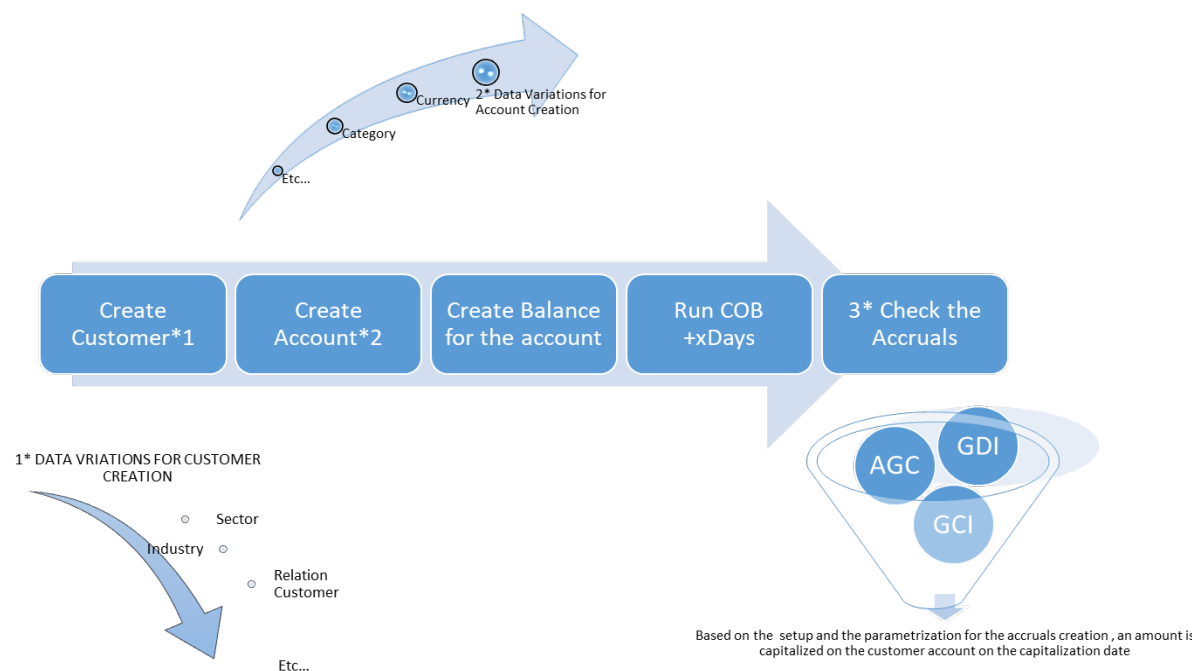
2* Data Variations for Account Creation

Currency

Category

Etc...

Create Customer*1

Create Account*2

Create Balance for the account

Run COB +xDays

3* Check the Accruals

1* DATA VRIATIONS FOR CUSTOMER CREATION

Sector

Industry

Relation Customer

Etc...

AGC

GDI

GCI

Based on the setup and the parametrization for the accruals creation , an amount is capitalized on the customer account on the capitalization date